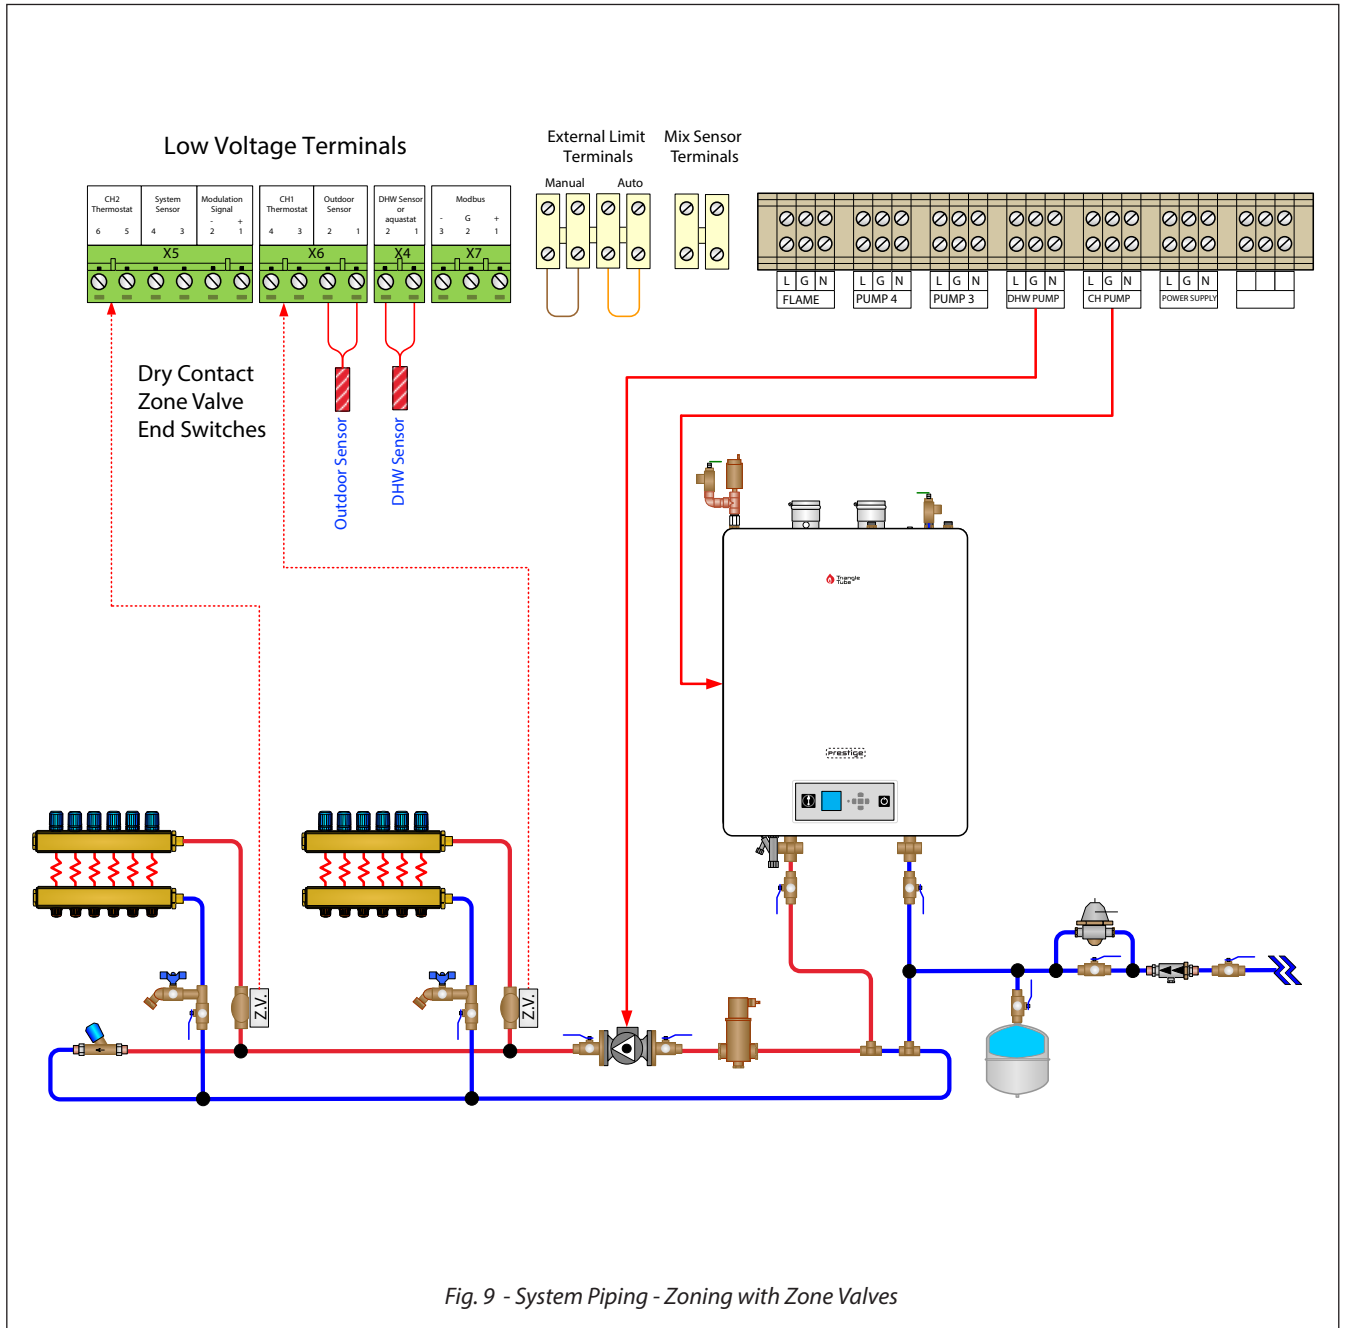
Low Voltage Terminals

| CH2 Thermostat | System Sensor | Modulation Signal |
|---|---|---|
| 6 5 | 4 3 | - + 2 1 |

X5

| CH1 Thermostat | Outdoor Sensor |
|---|---|
| 4 3 | 2 1 |

X6

DHW Sensor or aquastat
2 1
X4

Modbus
- G +
3 2 1
X7

External Limit Terminals
Manual Auto

Mix Sensor Terminals

| L | G | N |
|---|---|---|
| FLAME | | |

| L | G | N |
|---|---|---|
| PUMP 4 | | |

| L | G | N |
|---|---|---|
| PUMP 3 | | |

| L | G | N |
|---|---|---|
| DHW PUMP | | |

| L | G | N |
|---|---|---|
| CH PUMP | | |

| L | G | N |
|---|---|---|
| POWER SUPPLY | | |

Dry Contact Zone Valve End Switches

Outdoor Sensor

DHW Sensor

Triangle Tube

Prestige

Z.V.

Z.V.

Fig. 9 - System Piping - Zoning with Zone Valves